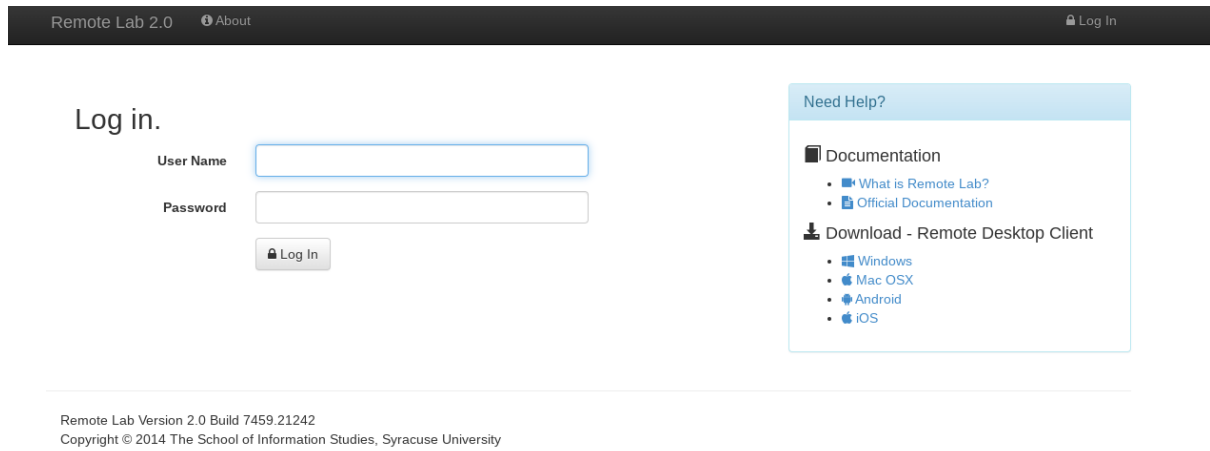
Remote Lab 2.0 About Log In

Log in.

User Name

Password

Log In

Need Help?

Documentation

- What is Remote Lab?
- Official Documentation

Download - Remote Desktop Client

- Windows
- Mac OSX
- Android
- iOS

Remote Lab Version 2.0 Build 7459.21242
Copyright © 2014 The School of Information Studies, Syracuse University